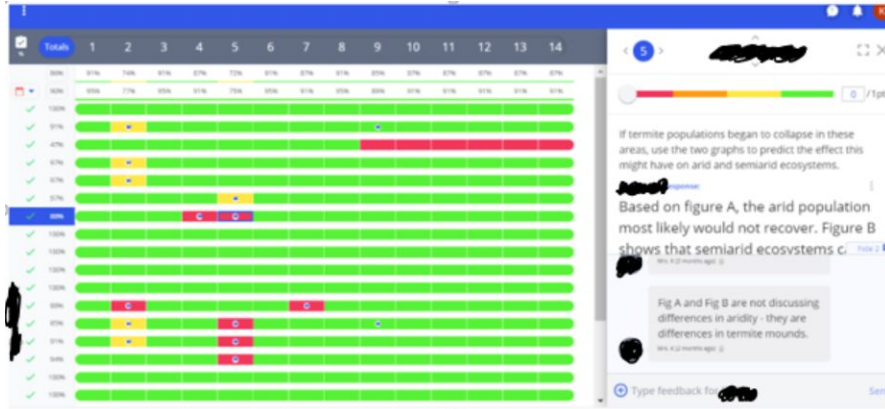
Totals 1 2 3 4 5 6 7 8 9 10 11 12 13 14

5

0 /1pt

If termite populations began to collapse in these areas, use the two graphs to predict the effect this might have on arid and semiarid ecosystems.

Response

Based on figure A, the arid population most likely would not recover. Figure B shows that semiarid ecosystems c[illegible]

Fig A and Fig B are not discussing differences in aridity - they are differences in termite mounds.

Type feedback for

Send